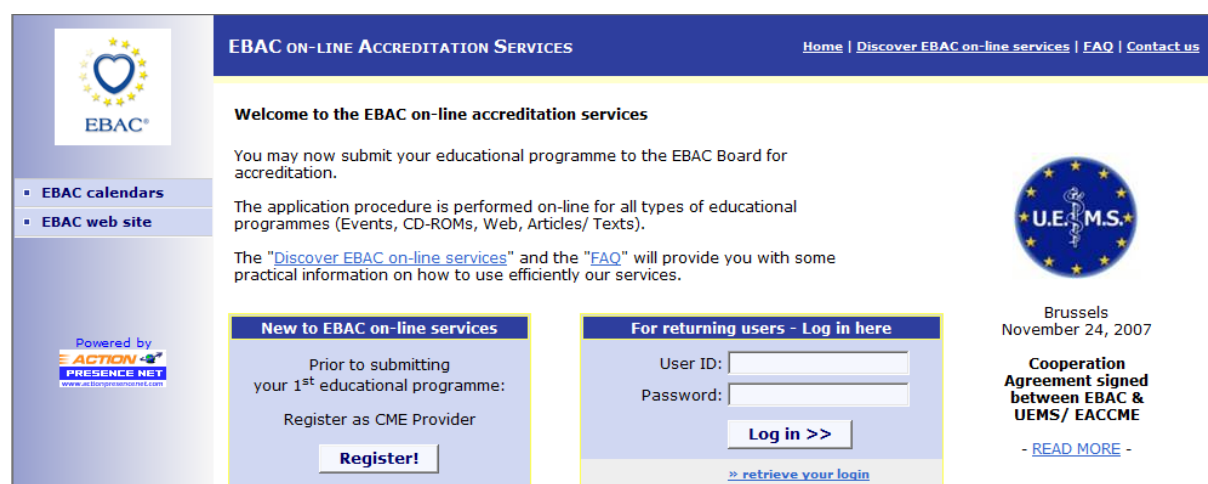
EBAC®

EBAC ON-LINE ACCREDITATION SERVICES

Home | Discover EBAC on-line services | FAQ | Contact us

▪ EBAC calendars
▪ EBAC web site

Powered by
ACTION PRESENCE NET
www.actionpresencenet.com

Welcome to the EBAC on-line accreditation services

You may now submit your educational programme to the EBAC Board for accreditation.

The application procedure is performed on-line for all types of educational programmes (Events, CD-ROMs, Web, Articles/ Texts).

The "Discover EBAC on-line services" and the "FAQ" will provide you with some practical information on how to use efficiently our services.

New to EBAC on-line services

Prior to submitting your 1$^{st}$ educational programme:

Register as CME Provider

Register!

For returning users - Log in here

User ID:
Password:

Log in >>

» retrieve your login

U.E.M.S.

Brussels
November 24, 2007

Cooperation Agreement signed between EBAC & UEMS/ EACCME

- READ MORE -